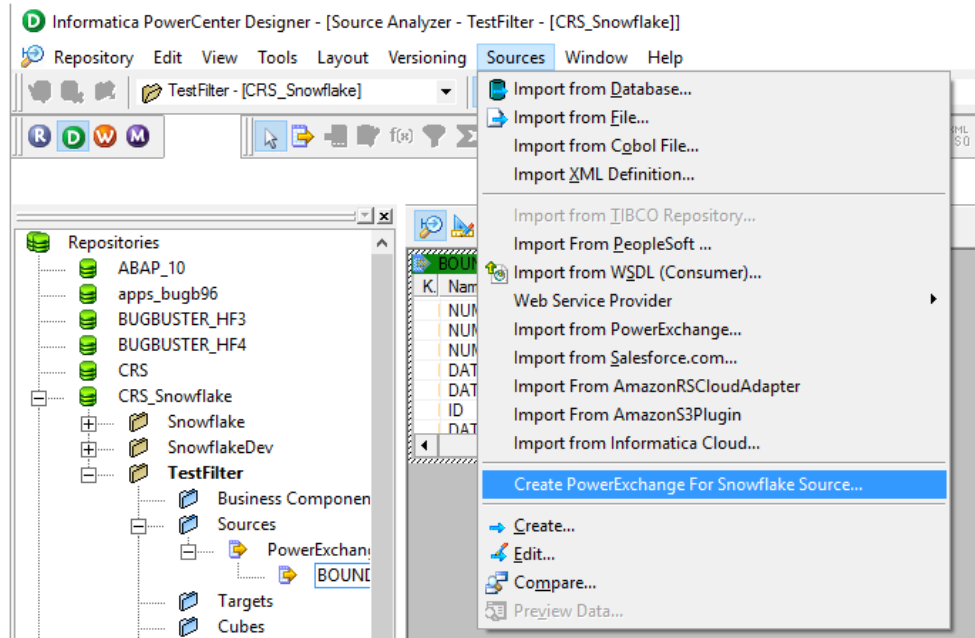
Informatica PowerCenter Designer - [Source Analyzer - TestFilter - [CRS_Snowflake]]

Repository Edit View Tools Layout Versioning Sources Window Help

TestFilter - [CRS_Snowflake]

R D W M

Repositories
ABAP_10
apps_bugb96
BUGBUSTER_HF3
BUGBUSTER_HF4
CRS
CRS_Snowflake
Snowflake
SnowflakeDev
TestFilter
Business Componen
Sources
PowerExchan
BOUND
Targets
Cubes

BOUN
K. Nam
NUM
NUM
NUM
DAT
DAT
ID
DAT

Import from Database...
Import from File...
Import from Cobol File...
Import XML Definition...
Import from TIBCO Repository...
Import From PeopleSoft ...
Import from WSDL (Consumer)...
Web Service Provider
Import from PowerExchange...
Import from Salesforce.com...
Import From AmazonRSCloudAdapter
Import From AmazonS3Plugin
Import from Informatica Cloud...
Create PowerExchange For Snowflake Source...
Create...
Edit...
Compare...
Preview Data...